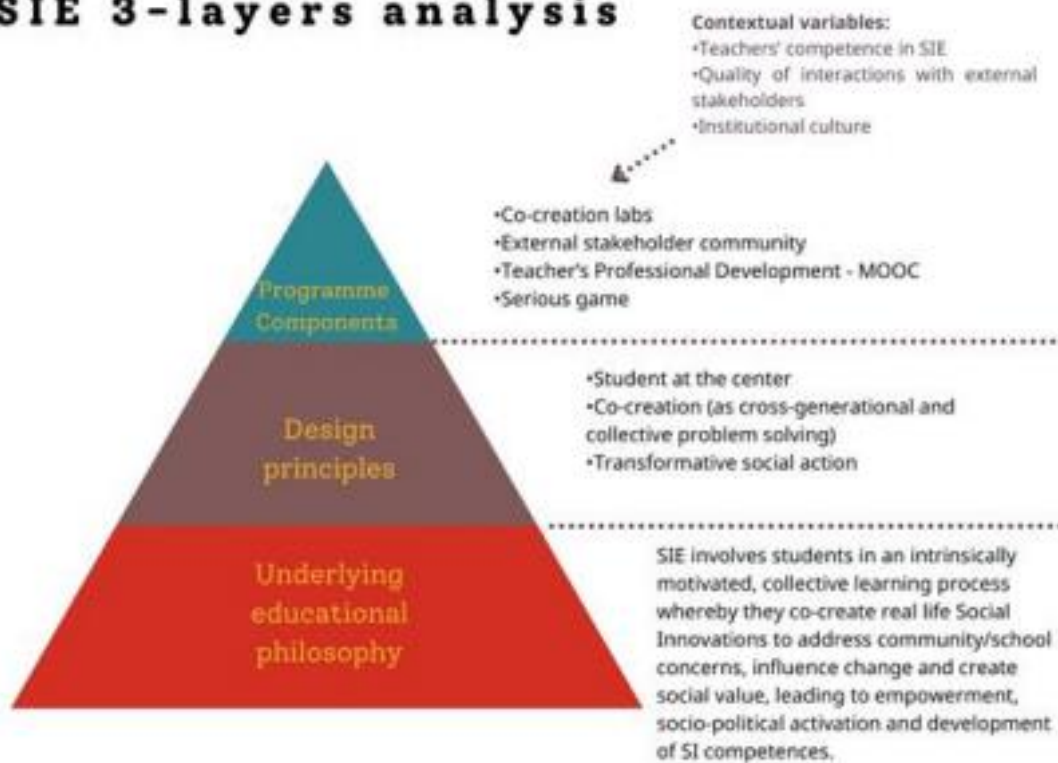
SIE 3-layers analysis

Contextual variables:
•Teachers' competence in SIE
•Quality of interactions with external stakeholders
•Institutional culture

Programme Components

•Co-creation labs
•External stakeholder community
•Teacher's Professional Development - MOOC
•Serious game

Design principles

•Student at the center
•Co-creation (as cross-generational and collective problem solving)
•Transformative social action

Underlying educational philosophy

SIE involves students in an intrinsically motivated, collective learning process whereby they co-create real life Social Innovations to address community/school concerns, influence change and create social value, leading to empowerment, socio-political activation and development of SI competences.